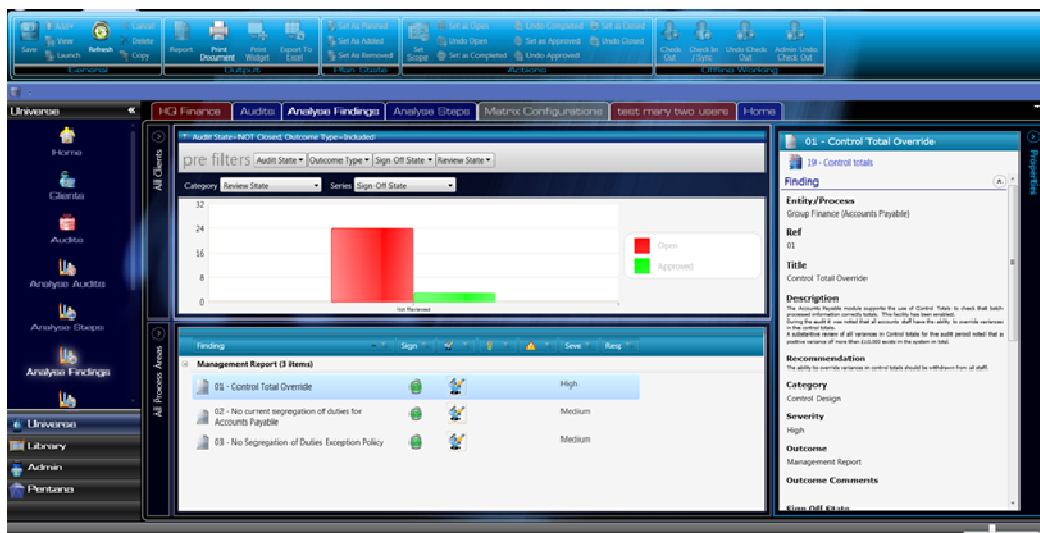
Save Add Launch View Refresh Cancel Delete Copy
General
Report Print Document Print Widget Export To Excel
Output
Set As Planned Set As Added Set As Removed
Plan Status
Set Scope Set as Open Undo Open Set as Completed Undo Completed Set as Approved Undo Approved Set as Closed Undo Closed
Actions
Check Out Check In / Sync Undo Check Out Admin Undo Check Out
Offline Working

Universe
Home
Clients
Audits
Analyse Audits
Analyse Steps
Analyse Findings
Universe
Library
Admin
Pentana

HQ Finance | Audits | Analyse Findings | Analyse Steps | Matrix Configurations | test mary two users | Home

All Clients
Audit State=NOT Closed, Outcome Type=Included
pre filters Audit State Outcome Type Sign Off State Review State
Category Review State Series Sign Off State
32
24
16
8
0
Not Reviewed
Open
Approved

All Process Areas
Finding Sign Seve Resp
Management Report (3 items)
01 - Control Total Override High
02 - No current segregation of duties for Accounts Payable Medium
03 - No Segregation of Duties Exception Policy Medium

01 - Control Total Override
19 - Control totals
Finding
Entity/Process
Group Finance (Accounts Payable)
Ref
01
Title
Control Total Override
Description
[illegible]
Recommendation
The ability to override variances in control totals should be withdrawn from all staff.
Category
Control Design
Severity
High
Outcome
Management Report
Outcome Comments
Sign Off State
Properties